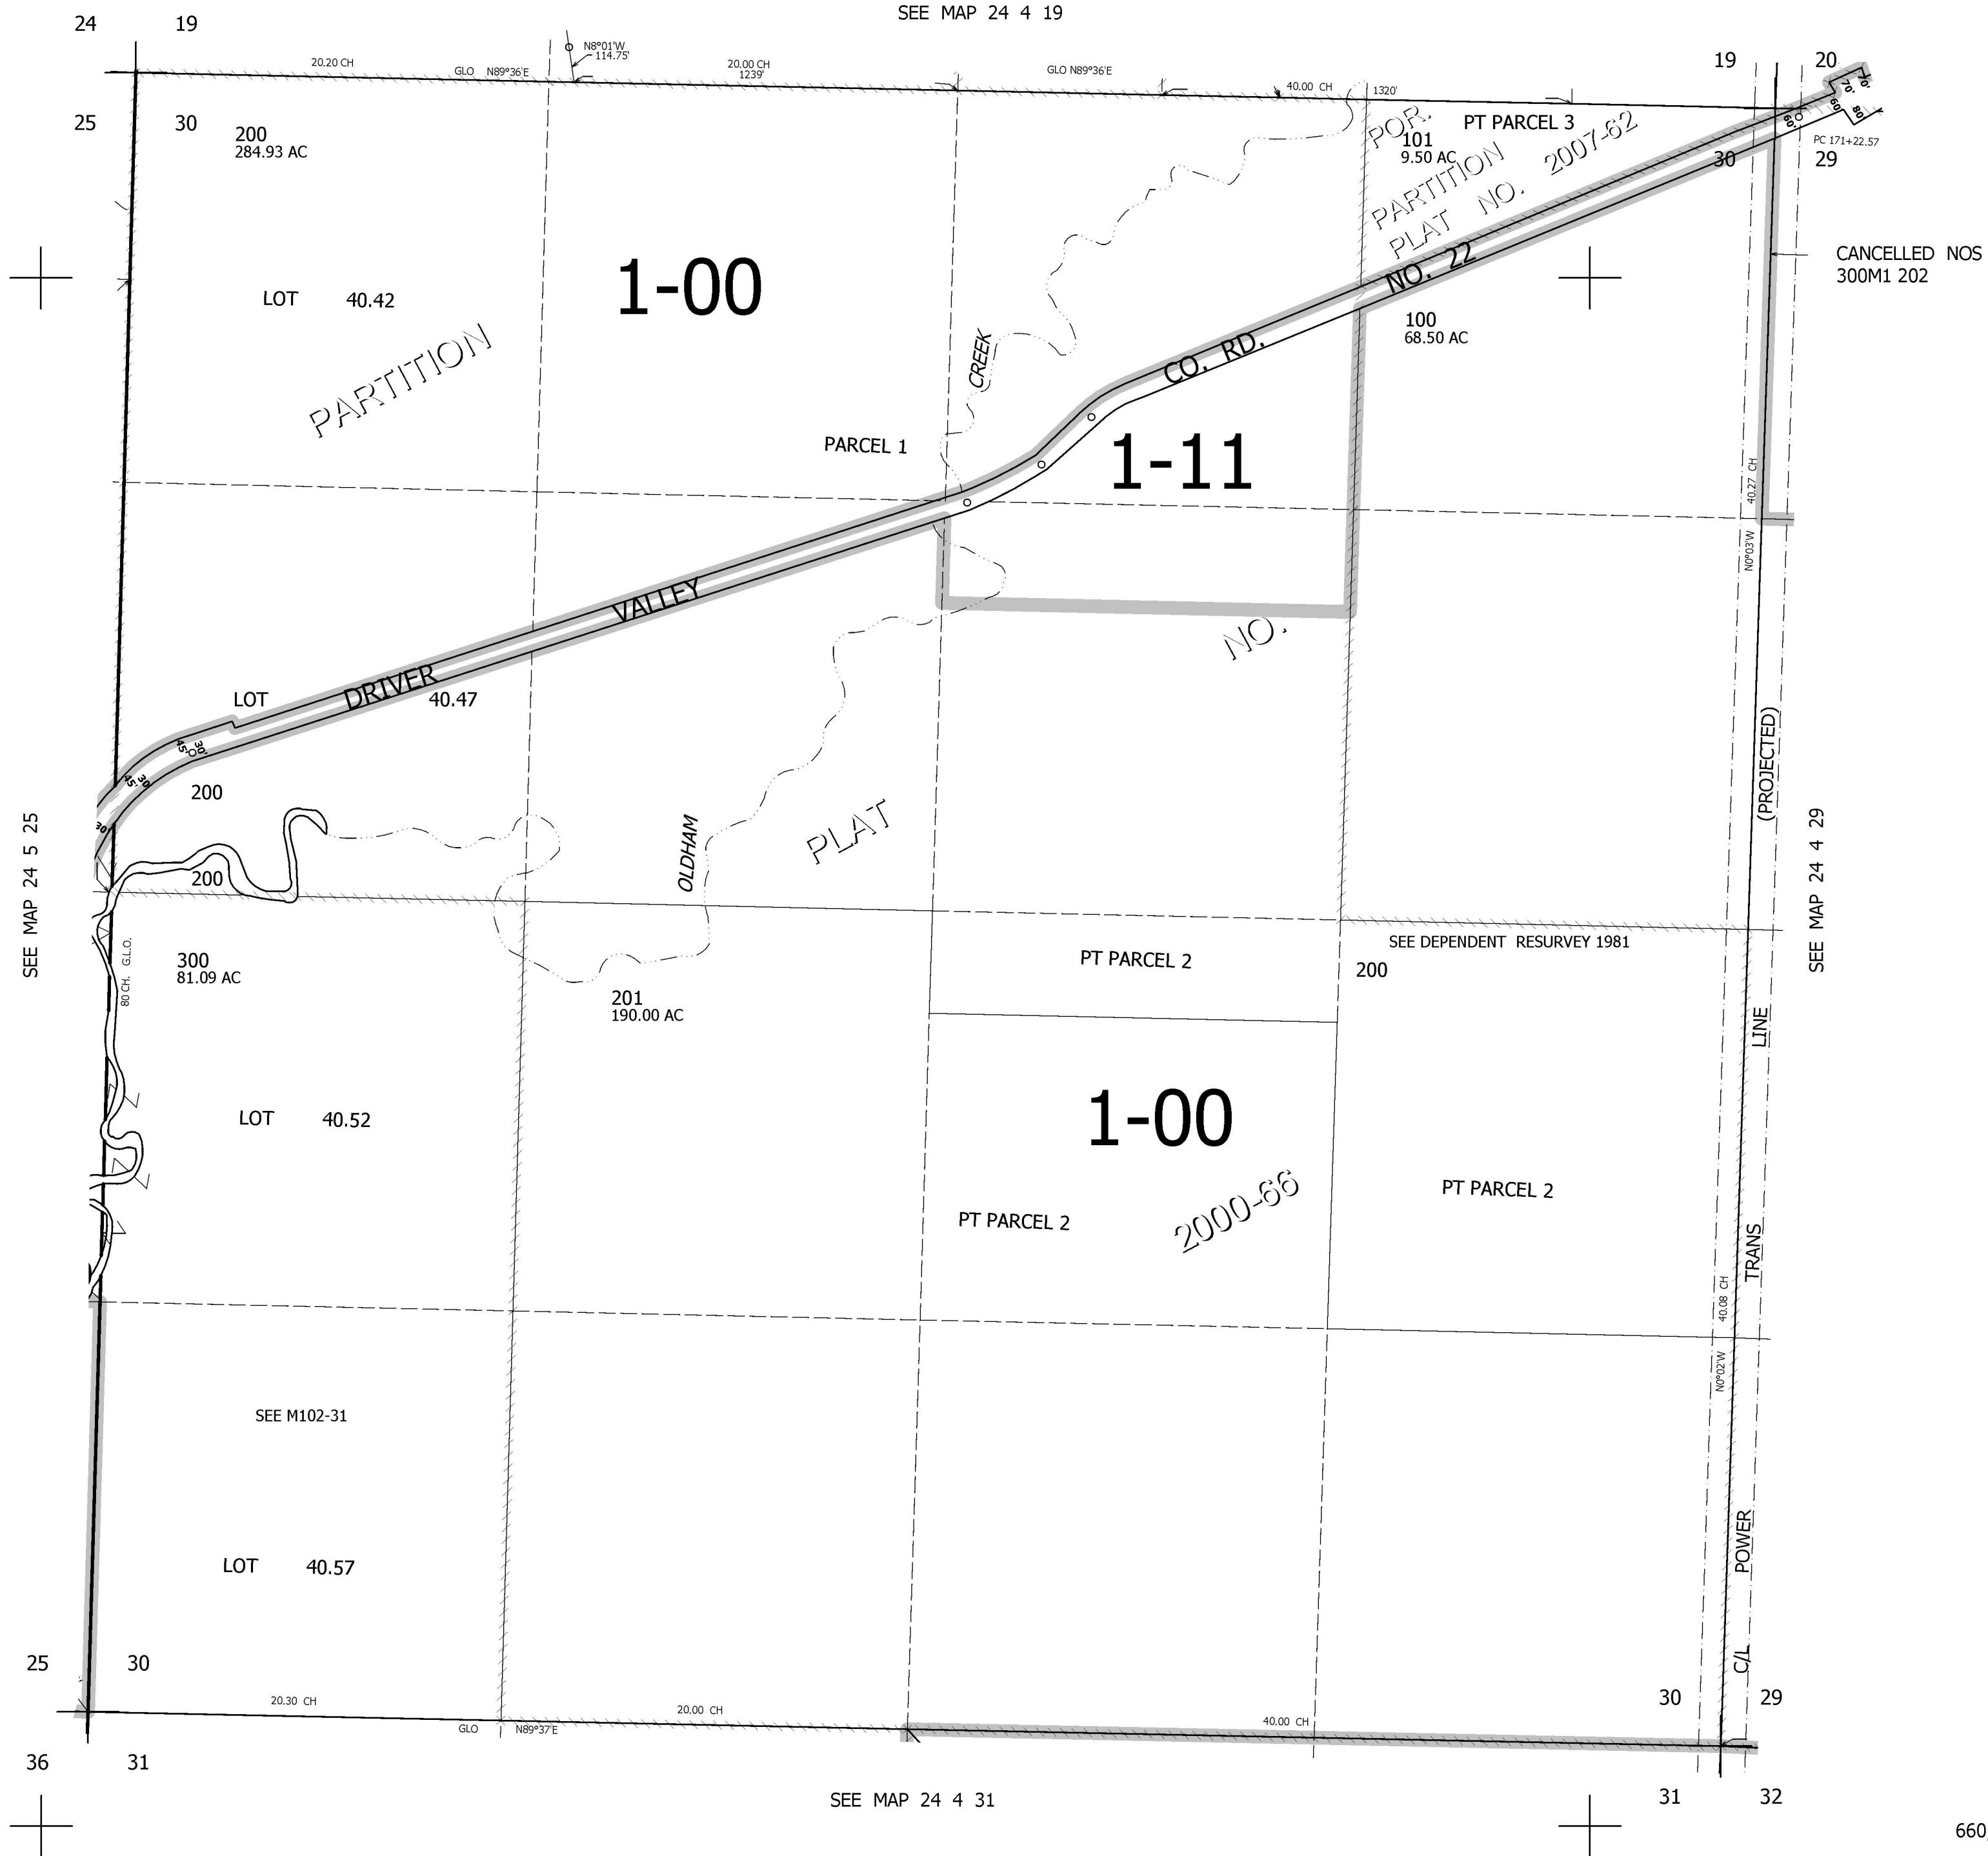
SEE MAP 24 4 19

24 19

25 30

N8°01'W
114.75'

20.20 CH

GLO N89°36'E

20.00 CH
1239'

GLO N89°36'E

40.00 CH

1320'

19 20

200
284.93 AC

POR.
101
9.50 AC

PT PARCEL 3

PARTITION PLAT NO. 2007-62

70' 80' 60' 80' 60' 70'

PC 171+22.57

30 29

CANCELLED NOS
300M1 202

LOT 40.42

1-00

PARTITION

CREEK

CO. RD. NO. 22

100
68.50 AC

PARCEL 1

1-11

40.27 CH

N0°03'W

DRIVER VALLEY

NO.

LOT 40.47

45' 30' 45' 30' 30'

200

200

OLDHAM

PLAT

SEE MAP 24 5 25

(PROJECTED)

SEE MAP 24 4 29

SEE DEPENDENT RESURVEY 1981

PT PARCEL 2

200

300
81.09 AC

G.L.O. 80 CH.

201
190.00 AC

LINE

LOT 40.52

1-00

2000-66

PT PARCEL 2

PT PARCEL 2

TRANS

40.08 CH

N0°02'W

SEE M102-31

POWER

LOT 40.57

C/L

25 30

30 29

20.30 CH

GLO N89°37'E

20.00 CH

40.00 CH

36 31

SEE MAP 24 4 31

31 32

660